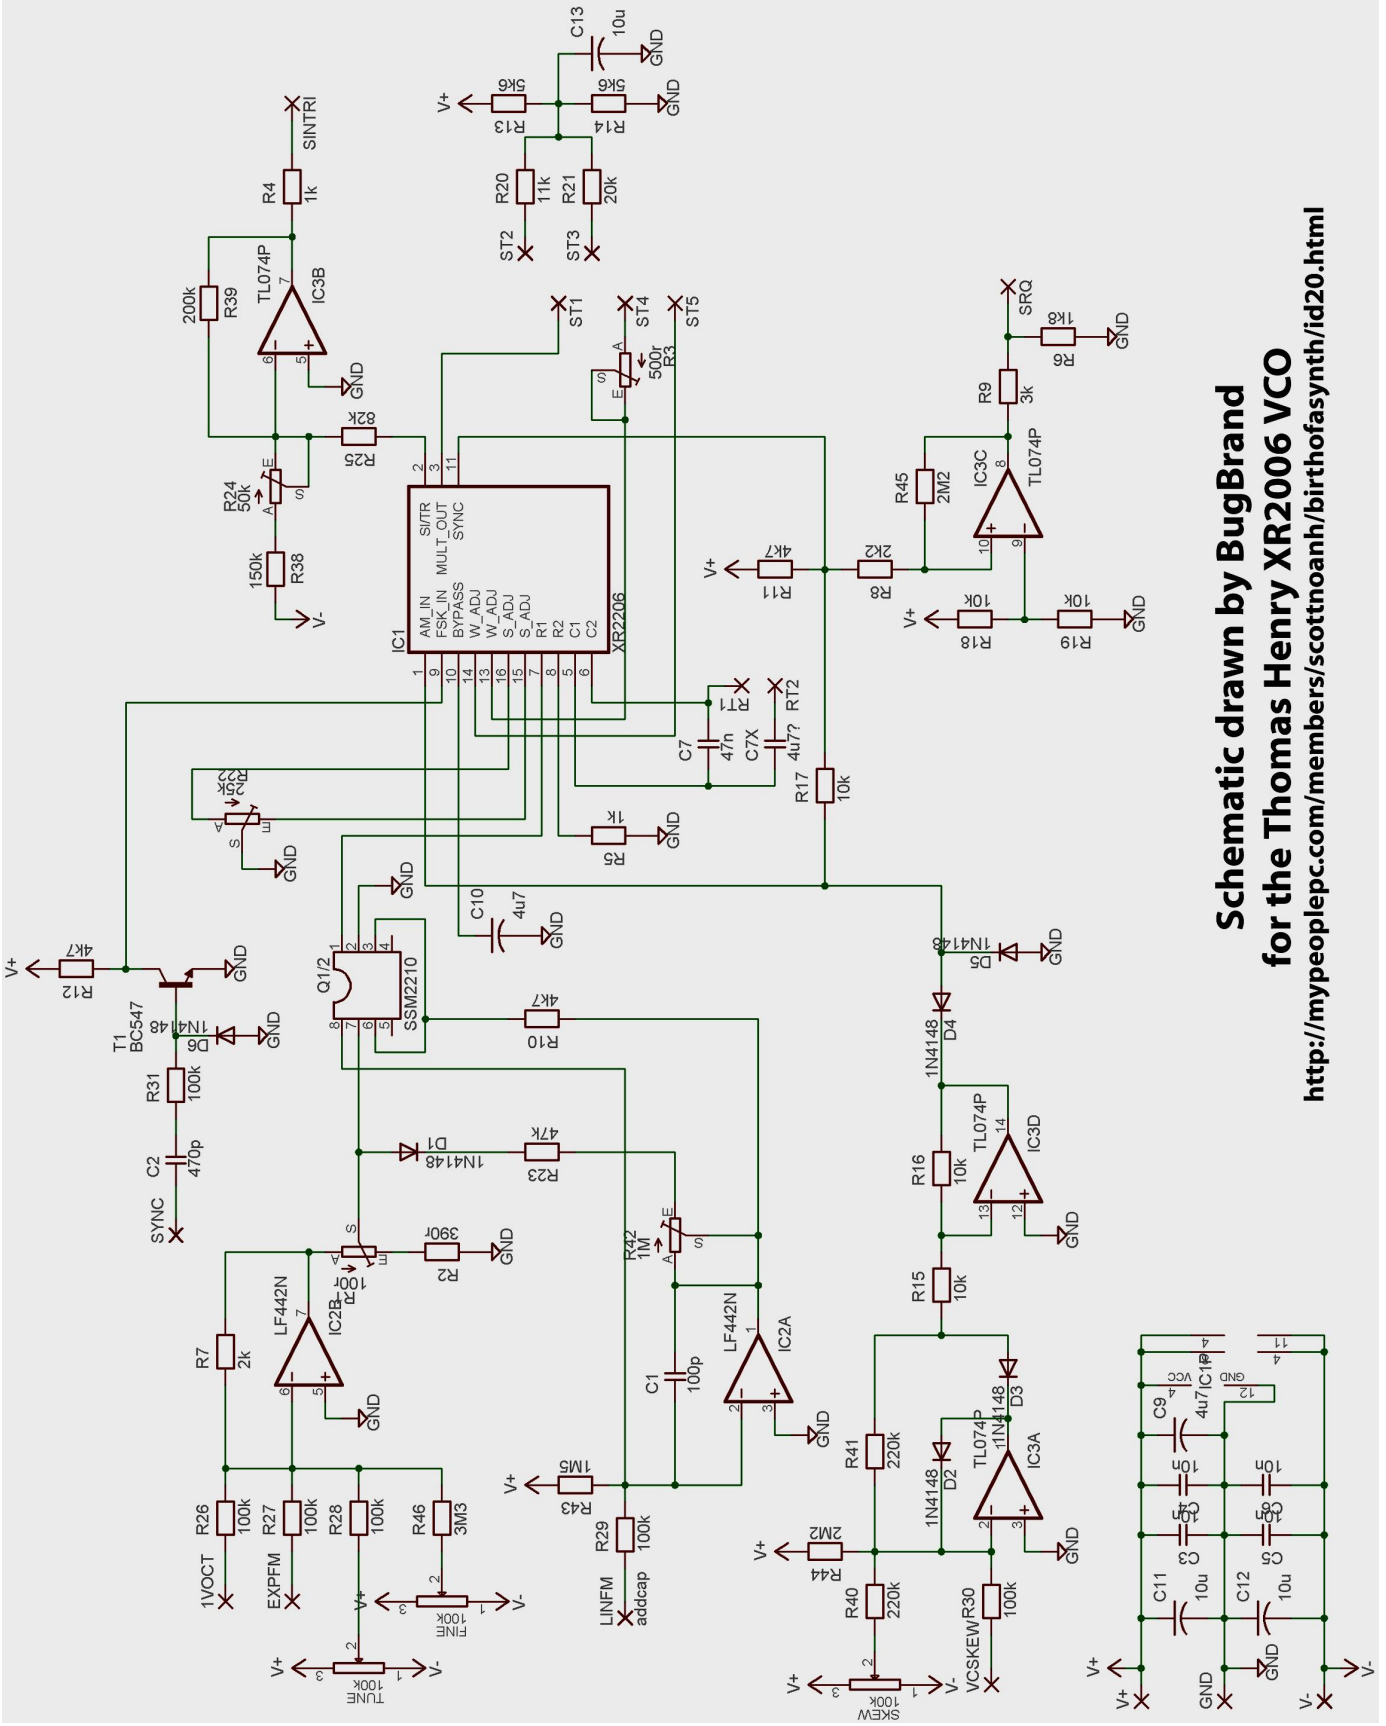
Schematic drawn by BugBrand
for the Thomas Henry XR2006 VCO
http://mypeoplepc.com/members/scottnoanh/birthofasynth/id20.html

SINTRI
R4
1k
TL074P
IC3B
200k
R39
7
6
5
GND
R24
50k
A
E
S
R25
82K
150k
R38
V-

C13
10u
GND
V+
5k6
R13
5k6
R14
GND
R20
11k
R21
20k
ST2
ST3
ST1
ST4
ST5
500r
R3
A
E
S

IC1
XR2206
SI/TR
MULT_OUT
SYNC
AM_IN
FSK_IN
BYPASS
W_ADJ
W_ADJ
S_ADJ
S_ADJ
R1
R2
C1
C2
2
3
11
1
9
10
14
13
15
16
7
8
4
5
6

SRQ
1k8
R6
GND
R9
3k
R45
2M2
IC3C
TL074P
8
10
9
V+
4K7
R11
2k2
R8
V+
10k
R18
10k
R19
GND

RT1
RT2
C7
47n
C7X
4u7?
R17
10k
R22
25k
A
E
S
GND
1k
R5
GND

V+
4k7
R12
T1
BC547
GND
D6
1N4148
GND
R31
100k
C2
470p
SYNC

Q1/2
SSM2210
1
2
3
4
8
7
6
5
GND
C10
4u7
GND
4k7
R10

1N4148
D5
GND
1N4148
D4
TL074P
IC3D
14
13
12
GND
R16
10k
R15
10k

D1
1N4148
47k
R23
R42
1M
A
E
S
390r
R2
GND
100r
R
A
E
S

LF442N
IC2B
7
6
5
GND
R7
2k
LF442N
IC2A
1
2
3
GND
C1
100p
V+
1M5
R43
R29
100k
LINFM
addcap

R26
100k
R27
100k
R28
100k
R46
3M3
1VOCT
EXPFM
V+
V-
TUNE
100k
FINE
100k
V+
V-
1
2
3

R41
220k
V+
2M2
R44
R40
220k
V+
V-
SKEW
100k
VCSKEW
R30
100k
1N4148
D2
TL074P
IC3A
1
2
3
GND
1N4148
D3

V+
GND
V-
C11
10u
C12
10u
C3
10n
C5
10n
C4
10n
C6
10n
C9
4u7
VCC
GND
IC1
4
12
4
11
V+
GND
V-